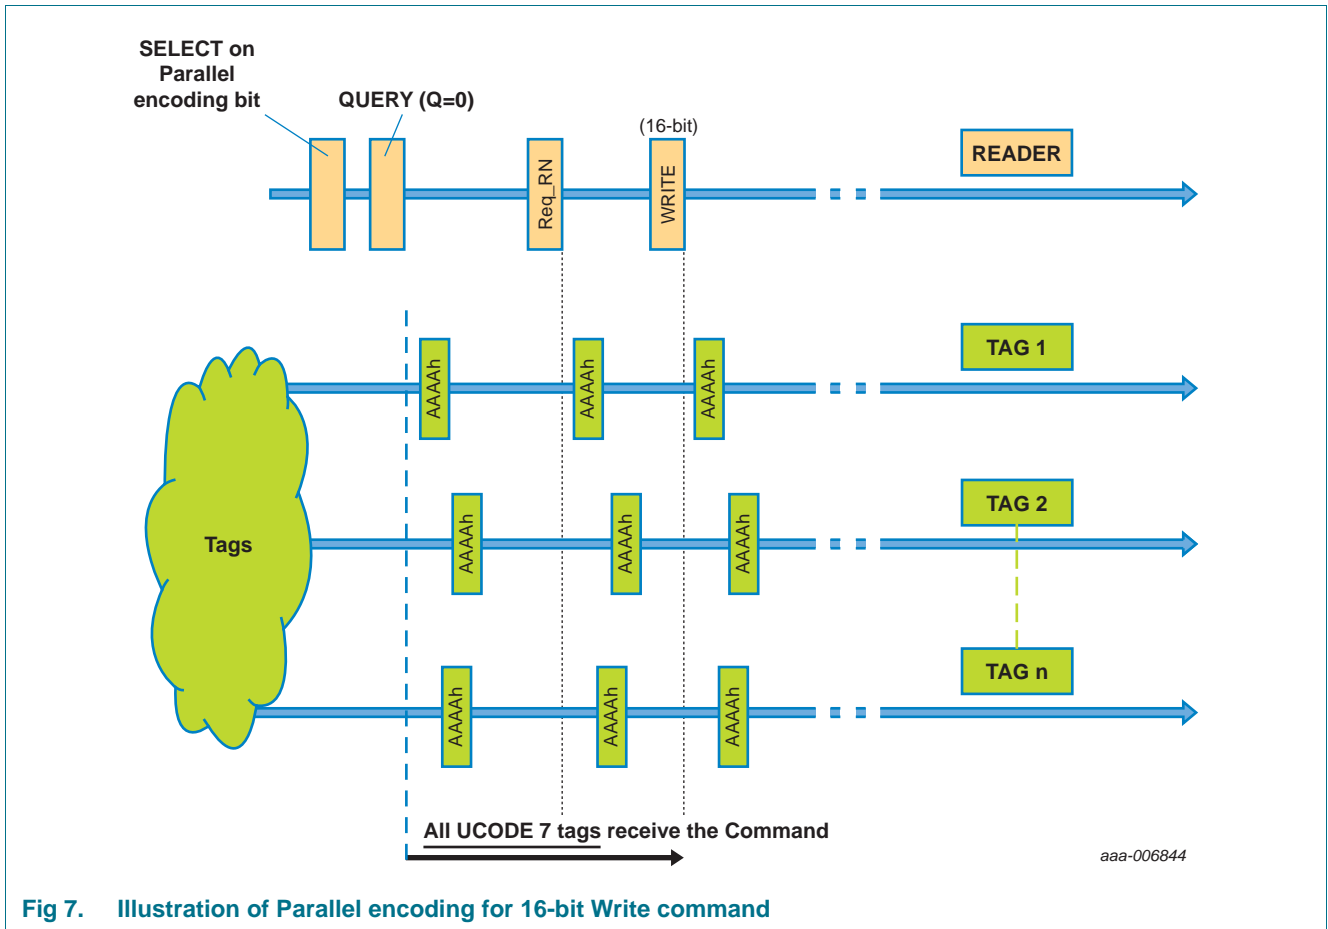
SELECT on Parallel encoding bit

QUERY (Q=0)

(16-bit)

Req_RN

WRITE

READER

TAG 1

AAAAh

AAAAh

AAAAh

TAG 2

Tags

AAAAh

AAAAh

AAAAh

TAG n

AAAAh

AAAAh

AAAAh

All UCODE 7 tags receive the Command

aaa-006844

Fig 7. Illustration of Parallel encoding for 16-bit Write command